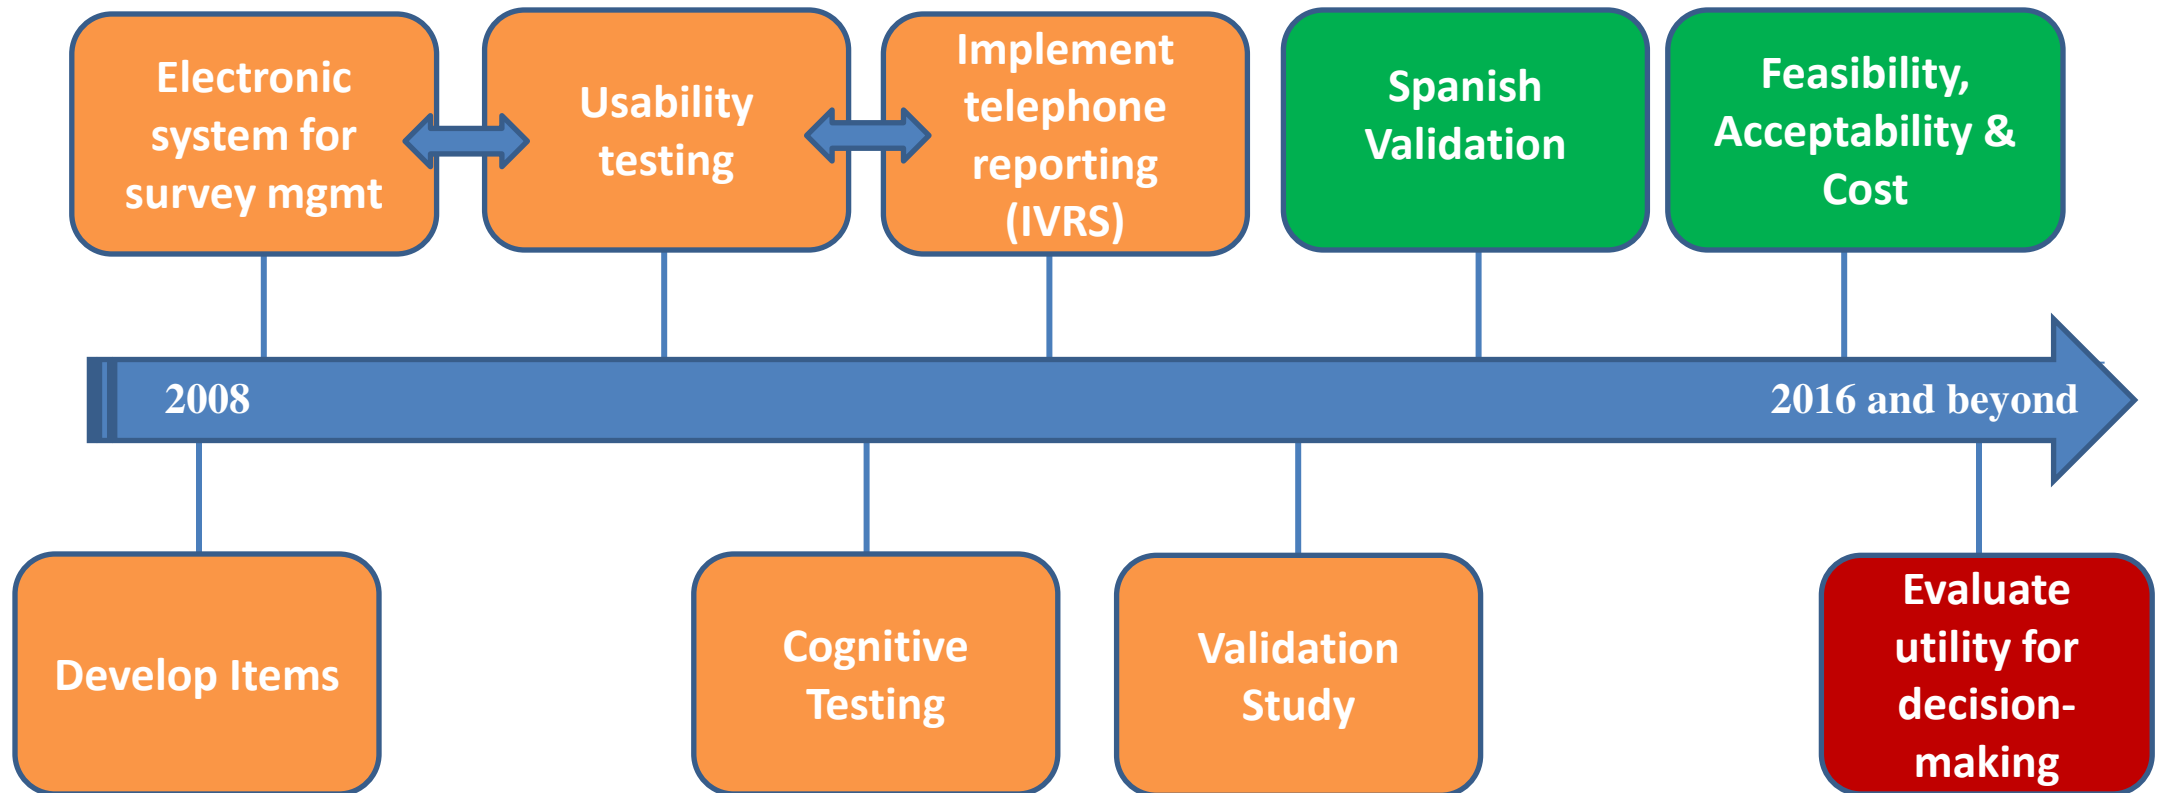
Electronic system for survey mgmt

Usability testing

Implement telephone reporting (IVRS)

Spanish Validation

Feasibility, Acceptability & Cost

2008

2016 and beyond

Develop Items

Cognitive Testing

Validation Study

Evaluate utility for decision-making